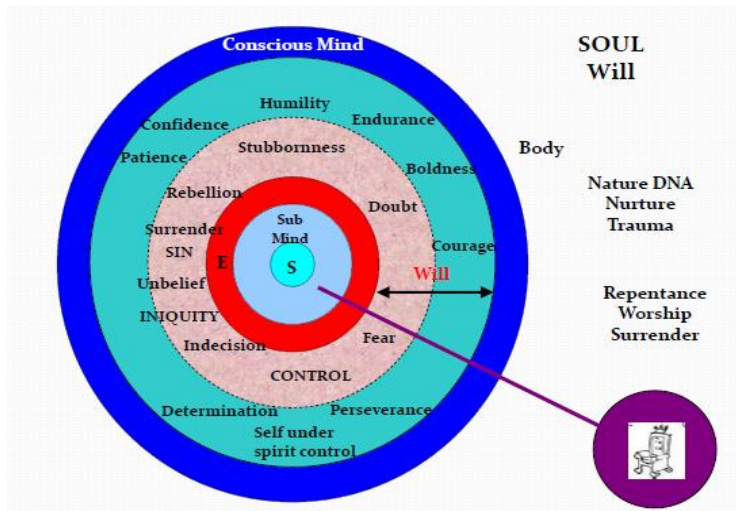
Conscious Mind

SOUL
Will

Humility
Confidence
Endurance
Patience
Stubbornness
Body
Boldness
Rebellion
Nature DNA
Nurture
Trauma
Doubt
Surrender
Sub Mind
SIN
Courage
E
S
Will
Unbelief
Repentance
Worship
Surrender
INIQUITY
Indecision
Fear
CONTROL
Determination
Perseverance
Self under spirit control